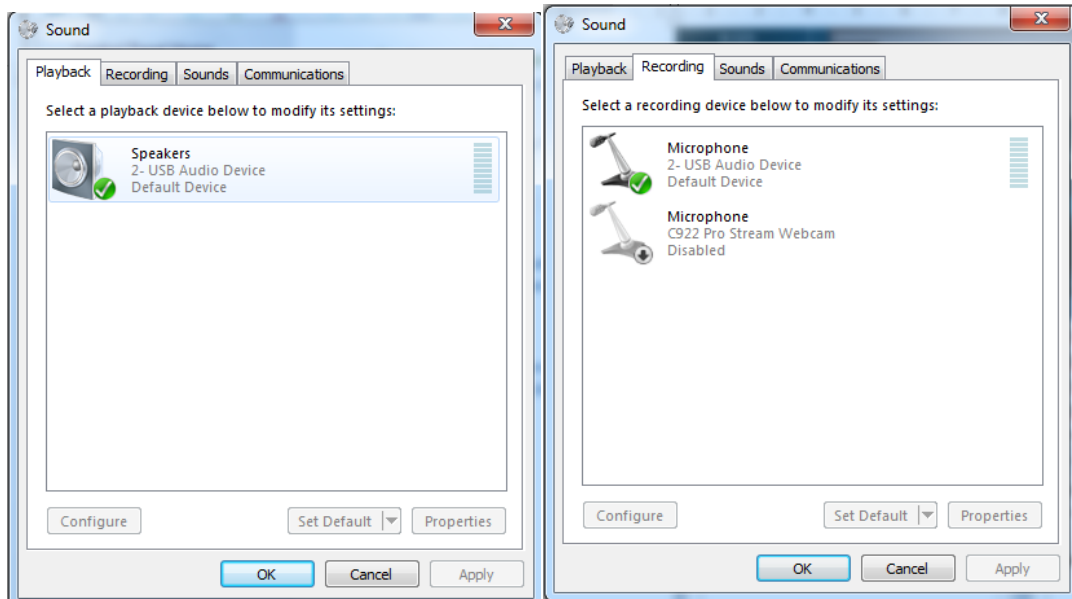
Sound

Playback | Recording | Sounds | Communications

Select a playback device below to modify its settings:

Speakers
2- USB Audio Device
Default Device

Configure | Set Default | Properties

OK | Cancel | Apply

Sound

Playback | Recording | Sounds | Communications

Select a recording device below to modify its settings:

Microphone
2- USB Audio Device
Default Device

Microphone
C922 Pro Stream Webcam
Disabled

Configure | Set Default | Properties

OK | Cancel | Apply